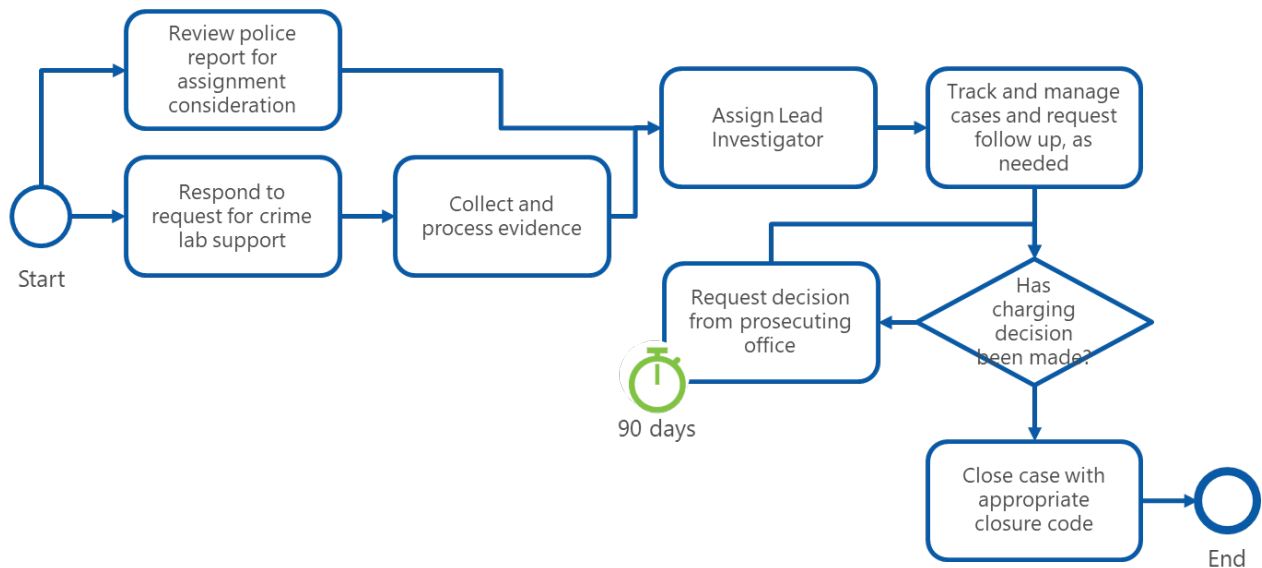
Start

Review police report for assignment consideration

Respond to request for crime lab support

Collect and process evidence

Assign Lead Investigator

Track and manage cases and request follow up, as needed

Has charging decision been made?

Request decision from prosecuting office

90 days

Close case with appropriate closure code

End